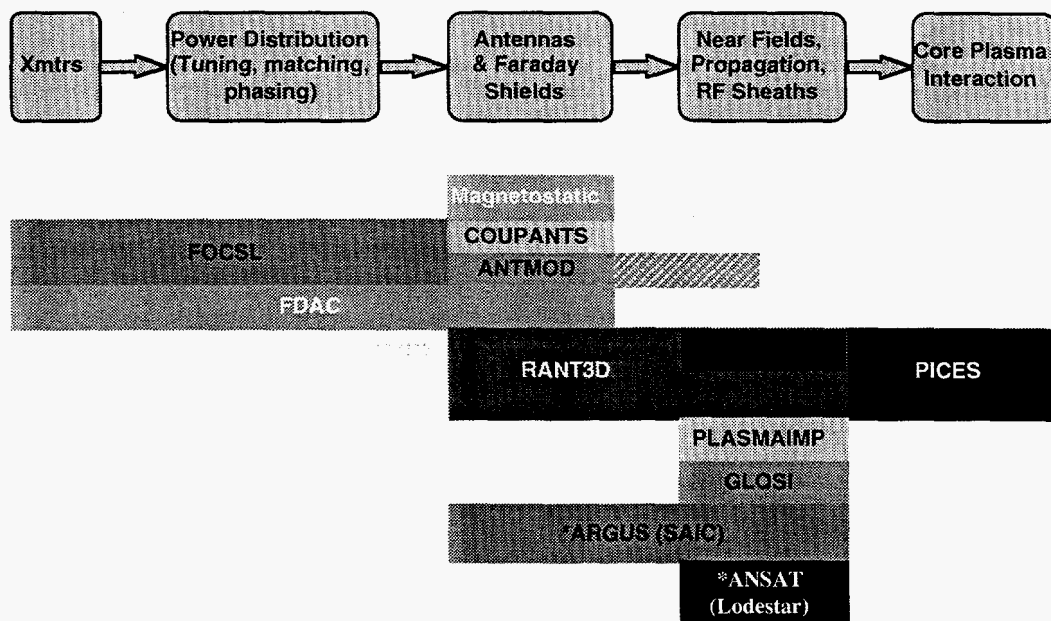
Xmtrs

Power Distribution (Tuning, matching, phasing)

Antennas & Faraday Shields

Near Fields, Propagation, RF Sheaths

Core Plasma Interaction

Magnetostatic

COUPANTS

FOCSL

ANTMOD

FDAC

RANT3D

PICES

PLASMAIMP

GLOSI

*ARGUS (SAIC)

*ANSAT (Lodestar)